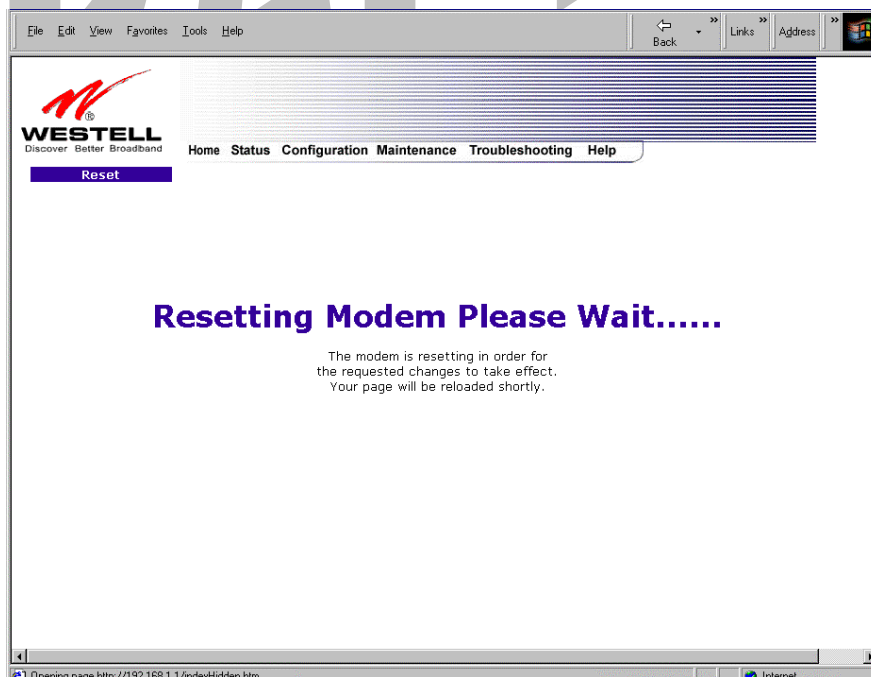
File Edit View Favorites Tools Help
Back
Links
Address

WESTELL
Discover Better Broadband

Home Status Configuration Maintenance Troubleshooting Help

Reset

Resetting Modem Please Wait......

The modem is resetting in order for the requested changes to take effect. Your page will be reloaded shortly.

Opening page http://192.168.1.1/indexHidden.htm...
Internet